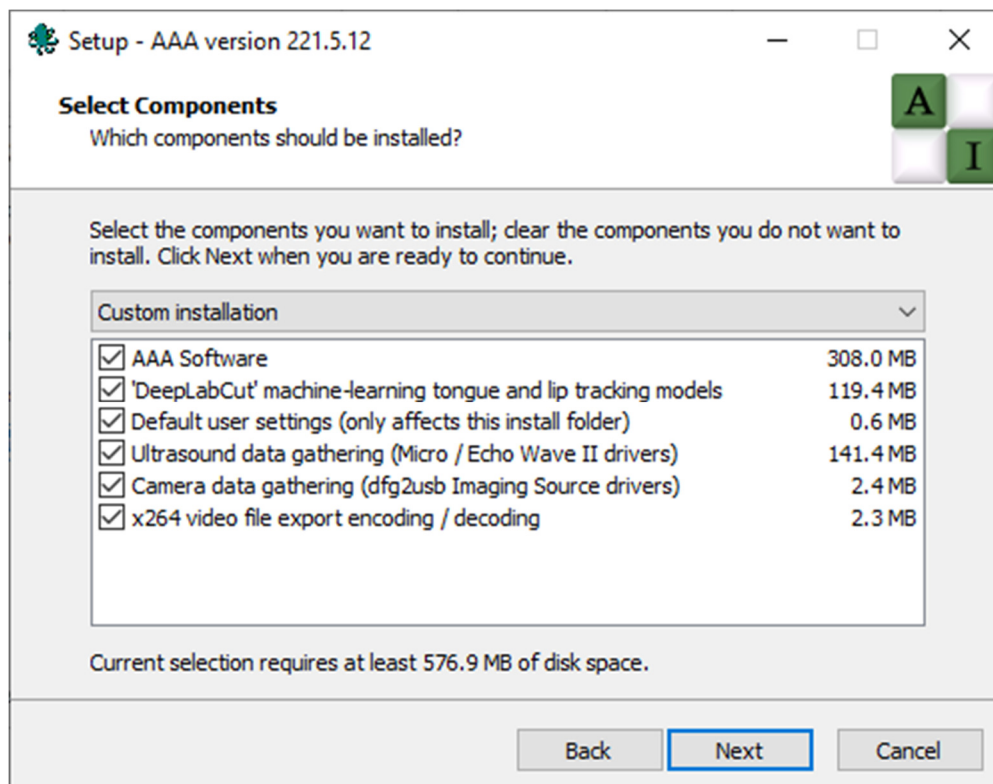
Setup - AAA version 221.5.12

Select Components
Which components should be installed?

A
I

Select the components you want to install; clear the components you do not want to install. Click Next when you are ready to continue.

Custom installation

| | | |
|---|---|---|
| ☑ | AAA Software | 308.0 MB |
| ☑ | 'DeepLabCut' machine-learning tongue and lip tracking models | 119.4 MB |
| ☑ | Default user settings (only affects this install folder) | 0.6 MB |
| ☑ | Ultrasound data gathering (Micro / Echo Wave II drivers) | 141.4 MB |
| ☑ | Camera data gathering (dfg2usb Imaging Source drivers) | 2.4 MB |
| ☑ | x264 video file export encoding / decoding | 2.3 MB |

Current selection requires at least 576.9 MB of disk space.

Back Next Cancel